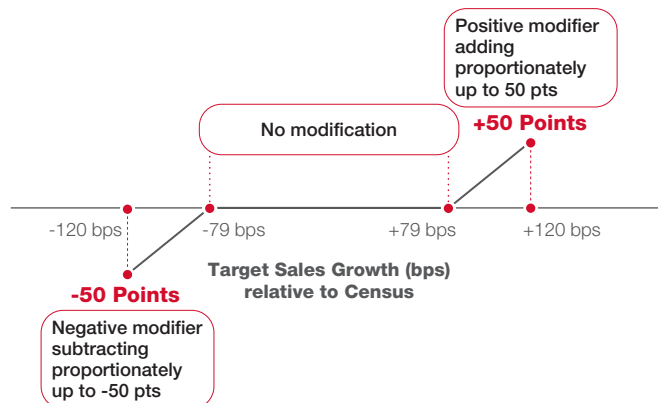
Positive modifier adding proportionately up to 50 pts

No modification

+50 Points

-120 bps

-79 bps

+79 bps

+120 bps

Target Sales Growth (bps) relative to Census

-50 Points

Negative modifier subtracting proportionately up to -50 pts